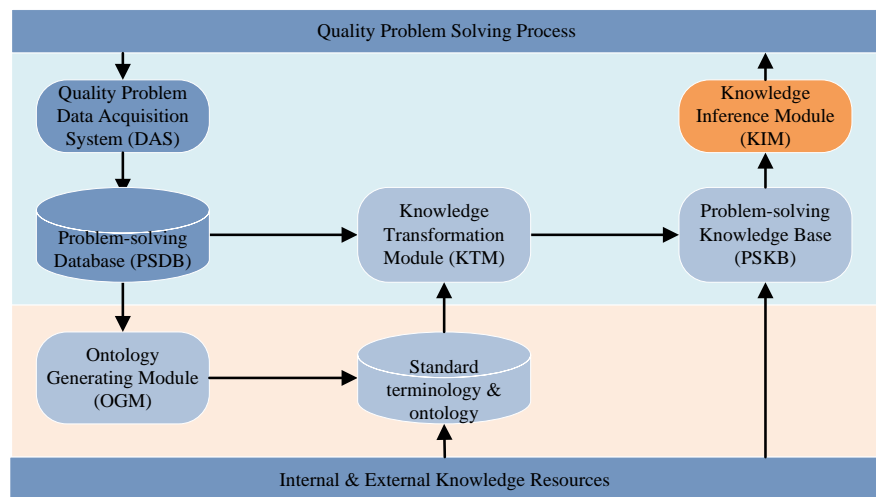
Quality Problem Solving Process

Quality Problem Data Acquisition System (DAS)

Knowledge Inference Module (KIM)

Problem-solving Database (PSDB)

Knowledge Transformation Module (KTM)

Problem-solving Knowledge Base (PSKB)

Ontology Generating Module (OGM)

Standard terminology & ontology

Internal & External Knowledge Resources